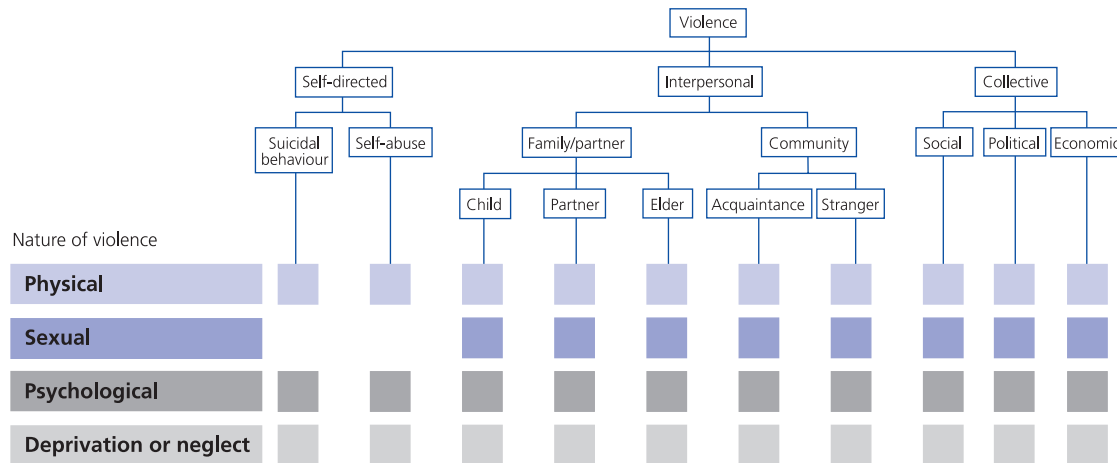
Violence

Self-directed

Interpersonal

Collective

Suicidal behaviour

Self-abuse

Family/partner

Community

Social

Political

Economic

Child

Partner

Elder

Acquaintance

Stranger

Nature of violence

Physical

Sexual

Psychological

Deprivation or neglect